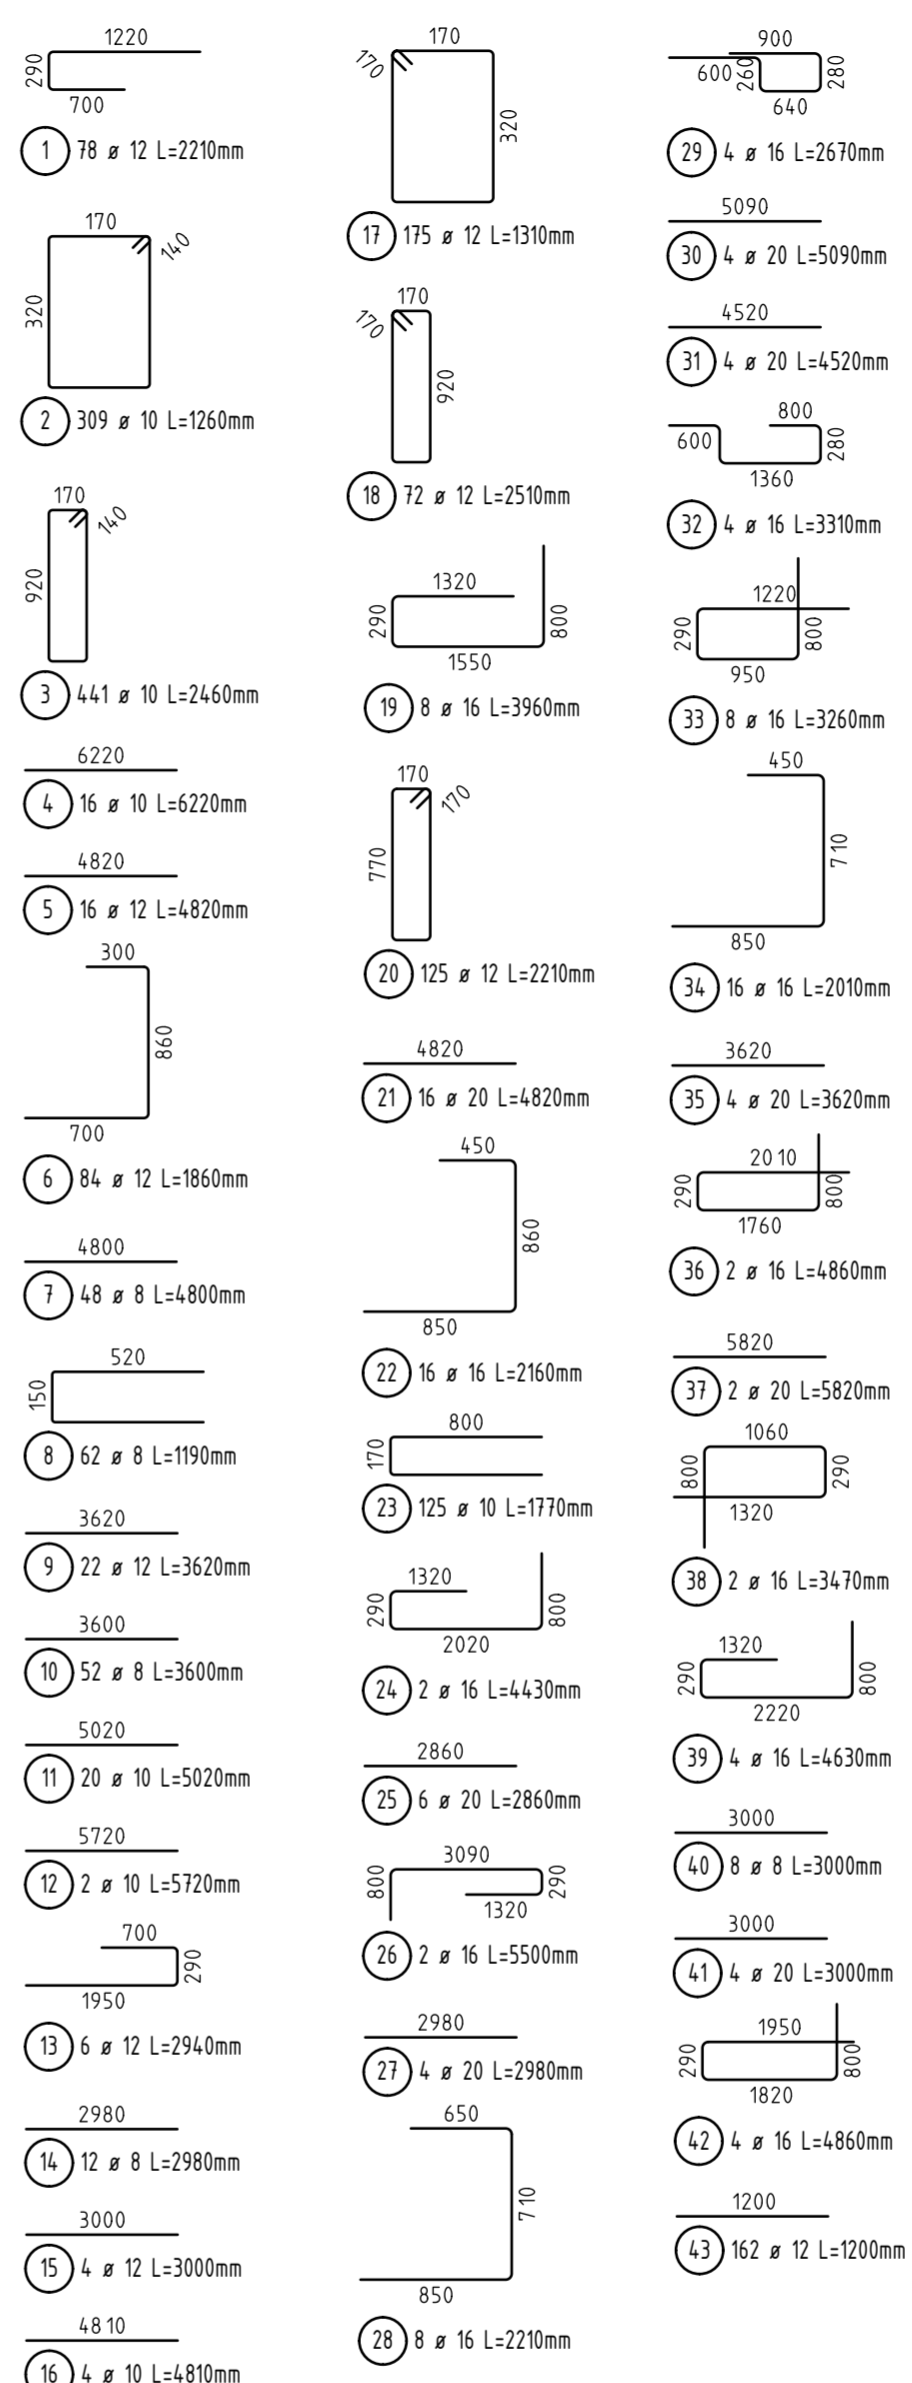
1220
290
700
1 78 ø 12 L=2210mm

170
140
320
2 309 ø 10 L=1260mm

170
140
920
3 441 ø 10 L=2460mm

6220
4 16 ø 10 L=6220mm

4820
5 16 ø 12 L=4820mm

300
860
700
6 84 ø 12 L=1860mm

4800
7 48 ø 8 L=4800mm

520
150
8 62 ø 8 L=1190mm

3620
9 22 ø 12 L=3620mm

3600
10 52 ø 8 L=3600mm

5020
11 20 ø 10 L=5020mm

5720
12 2 ø 10 L=5720mm

700
290
1950
13 6 ø 12 L=2940mm

2980
14 12 ø 8 L=2980mm

3000
15 4 ø 12 L=3000mm

48 10
16 4 ø 10 L=4810mm

170
170
320
17 175 ø 12 L=1310mm

170
170
920
18 72 ø 12 L=2510mm

1320
290
800
1550
19 8 ø 16 L=3960mm

170
170
770
20 125 ø 12 L=2210mm

4820
21 16 ø 20 L=4820mm

450
860
850
22 16 ø 16 L=2160mm

800
170
23 125 ø 10 L=1770mm

1320
290
800
2020
24 2 ø 16 L=4430mm

2860
25 6 ø 20 L=2860mm

3090
800
290
1320
26 2 ø 16 L=5500mm

2980
27 4 ø 20 L=2980mm

650
710
850
28 8 ø 16 L=2210mm

900
600
260
280
640
29 4 ø 16 L=2670mm

5090
30 4 ø 20 L=5090mm

4520
31 4 ø 20 L=4520mm

800
600
280
1360
32 4 ø 16 L=3310mm

1220
290
800
950
33 8 ø 16 L=3260mm

450
710
850
34 16 ø 16 L=2010mm

3620
35 4 ø 20 L=3620mm

20 10
290
800
1760
36 2 ø 16 L=4860mm

5820
37 2 ø 20 L=5820mm

1060
800
290
1320
38 2 ø 16 L=3470mm

1320
290
800
2220
39 4 ø 16 L=4630mm

3000
40 8 ø 8 L=3000mm

3000
41 4 ø 20 L=3000mm

1950
290
800
1820
42 4 ø 16 L=4860mm

1200
43 162 ø 12 L=1200mm